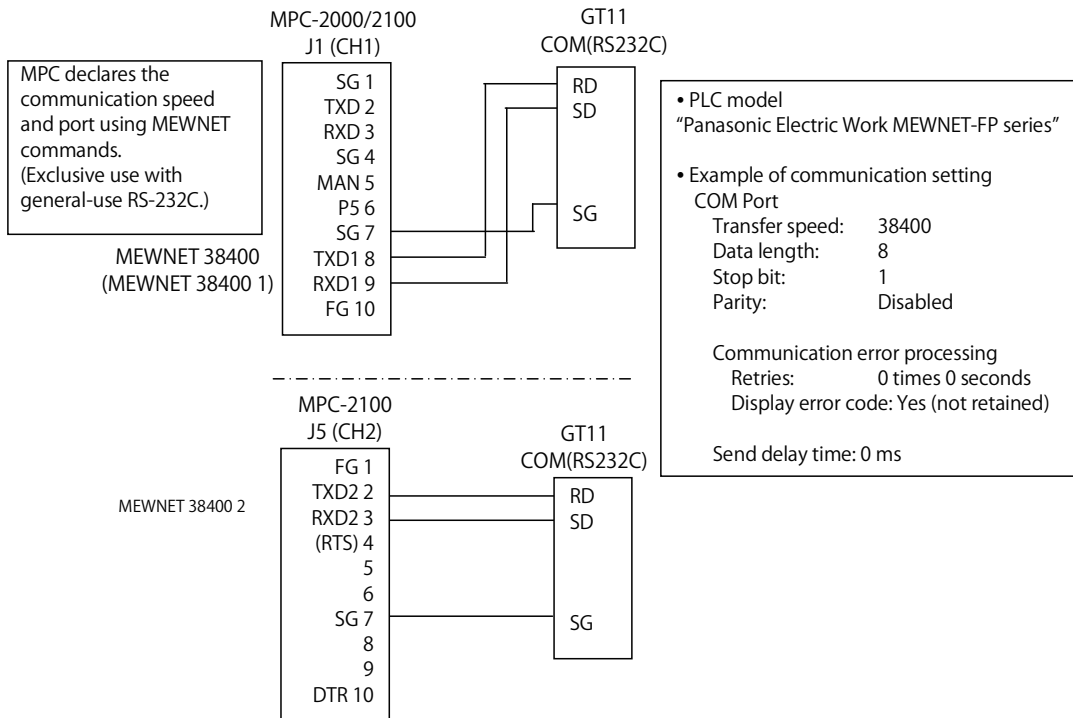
MPC declares the communication speed and port using MEWNET commands. (Exclusive use with general-use RS-232C.)

MPC-2000/2100
J1 (CH1)

SG 1
TXD 2
RXD 3
SG 4
MAN 5
P5 6
SG 7
TXD1 8
RXD1 9
FG 10

MEWNET 38400
(MEWNET 38400 1)

GT11
COM(RS232C)

RD
SD
SG

• PLC model
"Panasonic Electric Work MEWNET-FP series"

• Example of communication setting
COM Port
Transfer speed: 38400
Data length: 8
Stop bit: 1
Parity: Disabled

Communication error processing
Retries: 0 times 0 seconds
Display error code: Yes (not retained)

Send delay time: 0 ms

MPC-2100
J5 (CH2)

FG 1
TXD2 2
RXD2 3
(RTS) 4
5
6
SG 7
8
9
DTR 10

MEWNET 38400 2

GT11
COM(RS232C)

RD
SD
SG